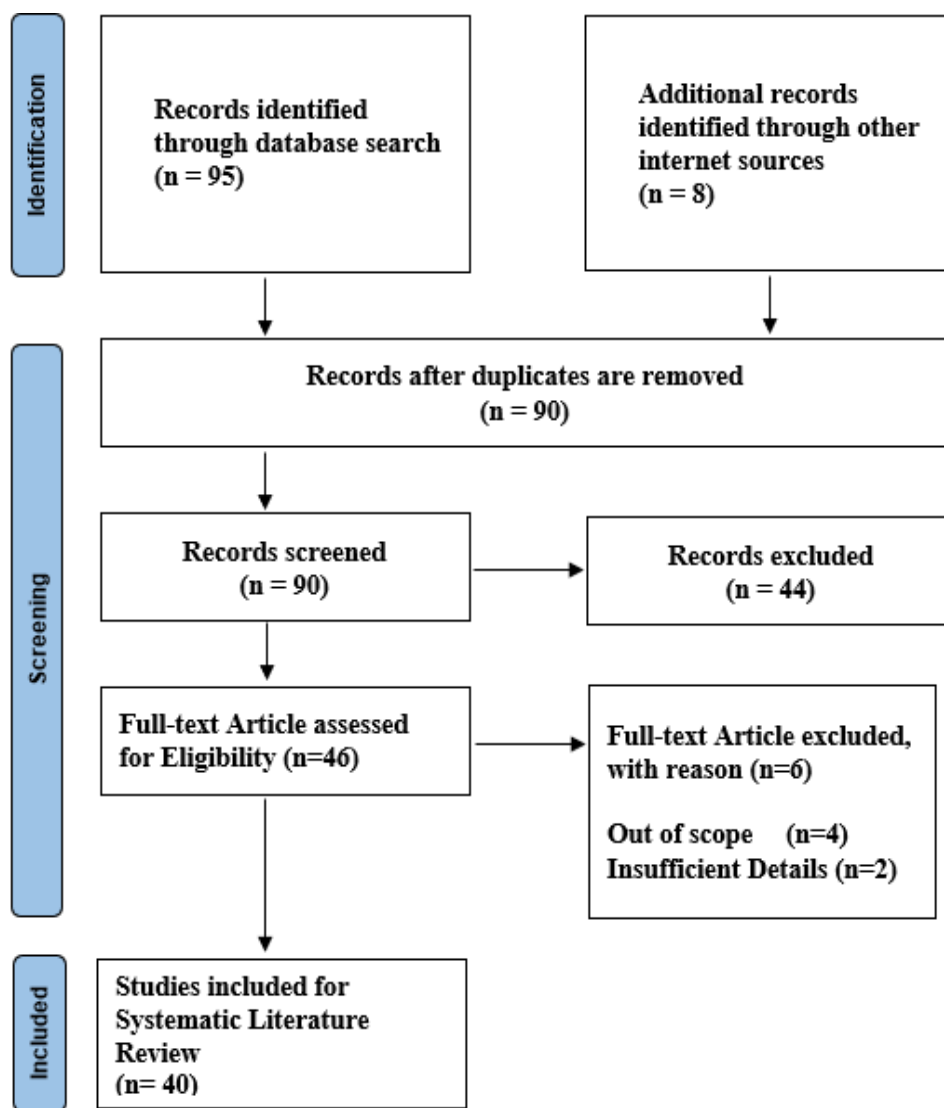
Identification

Records identified through database search
(n = 95)

Additional records identified through other internet sources
(n = 8)

Screening

Records after duplicates are removed
(n = 90)

Records screened
(n = 90)

Records excluded
(n = 44)

Full-text Article assessed for Eligibility (n=46)

Full-text Article excluded, with reason (n=6)

Out of scope (n=4)
Insufficient Details (n=2)

Included

Studies included for Systematic Literature Review
(n= 40)